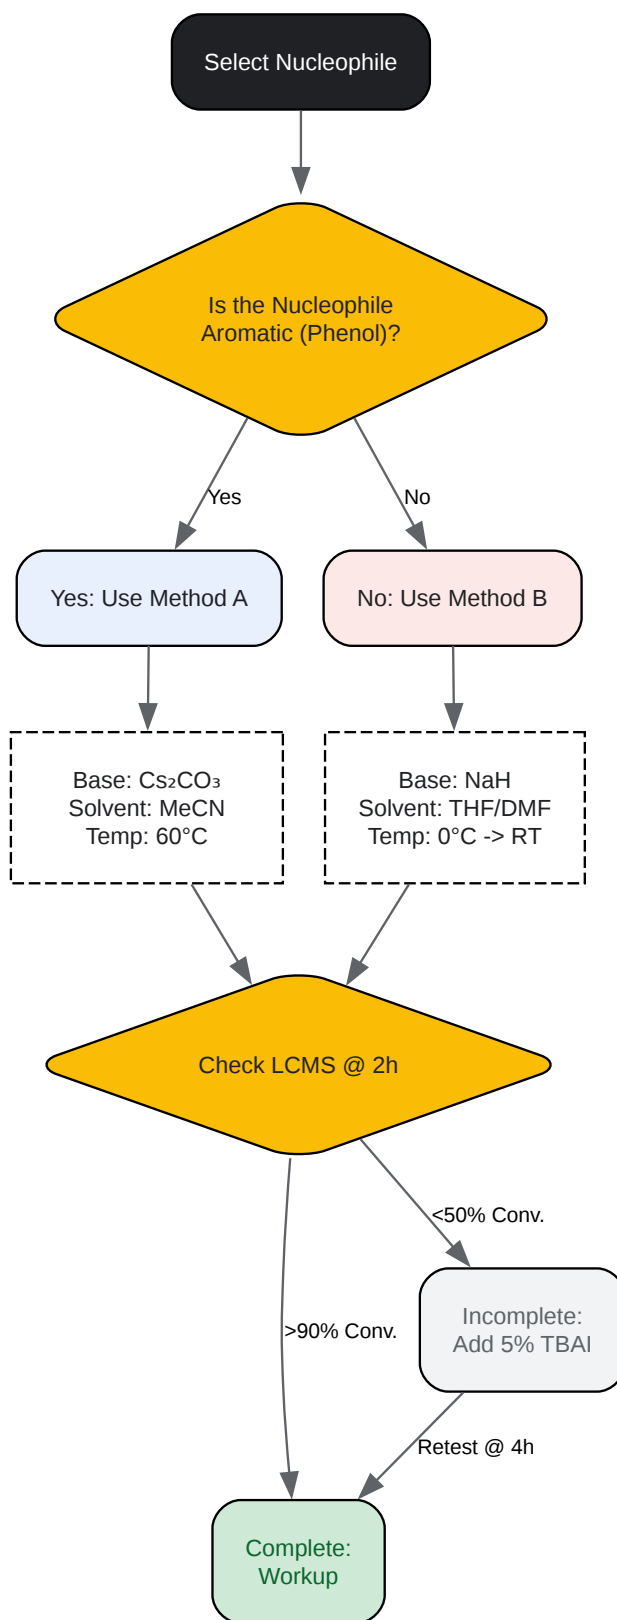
Select Nucleophile

Is the Nucleophile Aromatic (Phenol)?

Yes

No

Yes: Use Method A

No: Use Method B

Base: $Cs_2CO_3$
Solvent: MeCN
Temp: 60°C

Base: NaH
Solvent: THF/DMF
Temp: 0°C -> RT

Check LCMS @ 2h

<50% Conv.

>90% Conv.

Incomplete: Add 5% TBAI

Retest @ 4h

Complete: Workup